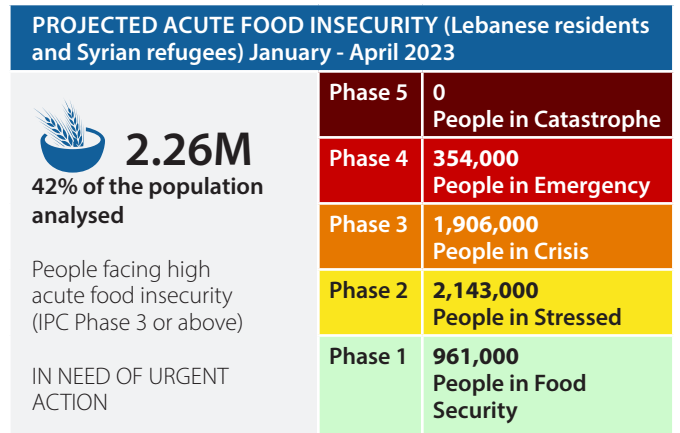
PROJECTED ACUTE FOOD INSECURITY (Lebanese residents and Syrian refugees) January - April 2023

2.26M
42% of the population analysed

People facing high acute food insecurity (IPC Phase 3 or above)

IN NEED OF URGENT ACTION

| | |
|---|---|
| Phase 5 | 0 People in Catastrophe |
| Phase 4 | 354,000 People in Emergency |
| Phase 3 | 1,906,000 People in Crisis |
| Phase 2 | 2,143,000 People in Stressed |
| Phase 1 | 961,000 People in Food Security |